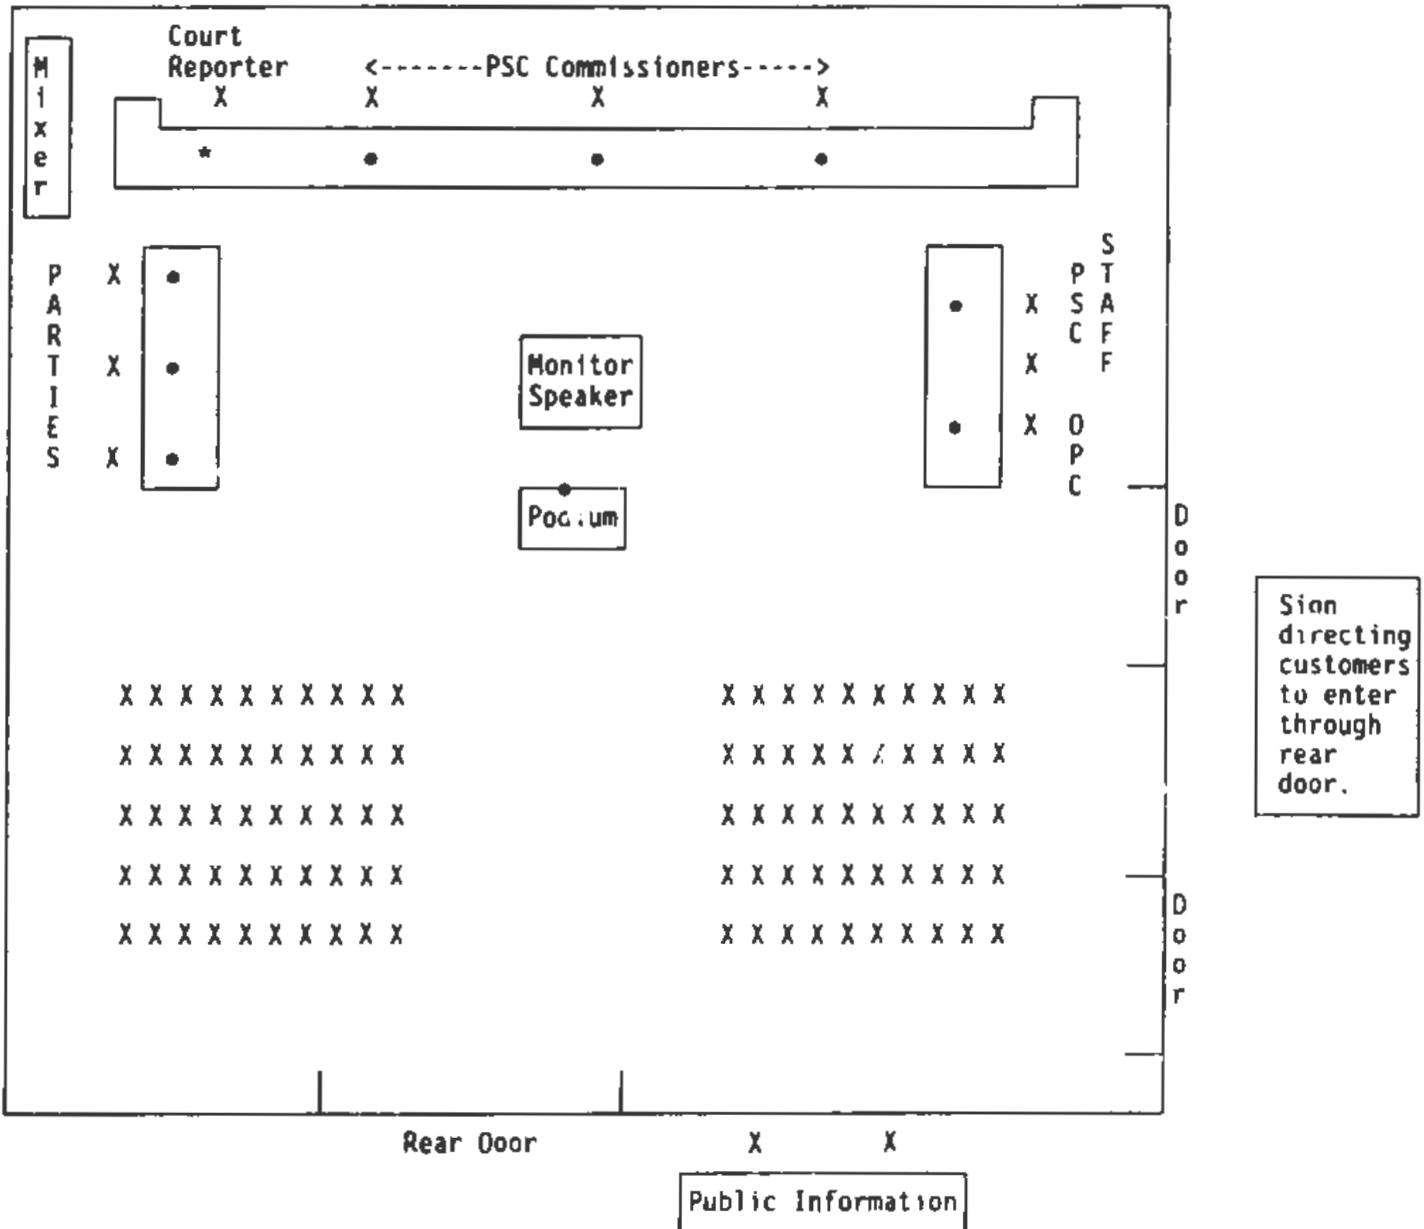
Mixer

Court Reporter
X

<-------PSC Commissioners----->
X X X

*

PARTIES
X
X
X

Monitor Speaker

Podium

PSC STAFF
X
X
X
OPC

Door

Sign directing customers to enter through rear door.

X X X X X X X X X X
X X X X X X X X X X
X X X X X X X X X X
X X X X X X X X X X
X X X X X X X X X X

X X X X X X X X X X
X X X X X X X X X X
X X X X X X X X X X
X X X X X X X X X X
X X X X X X X X X X

Door

Rear Door

X X

Public Information